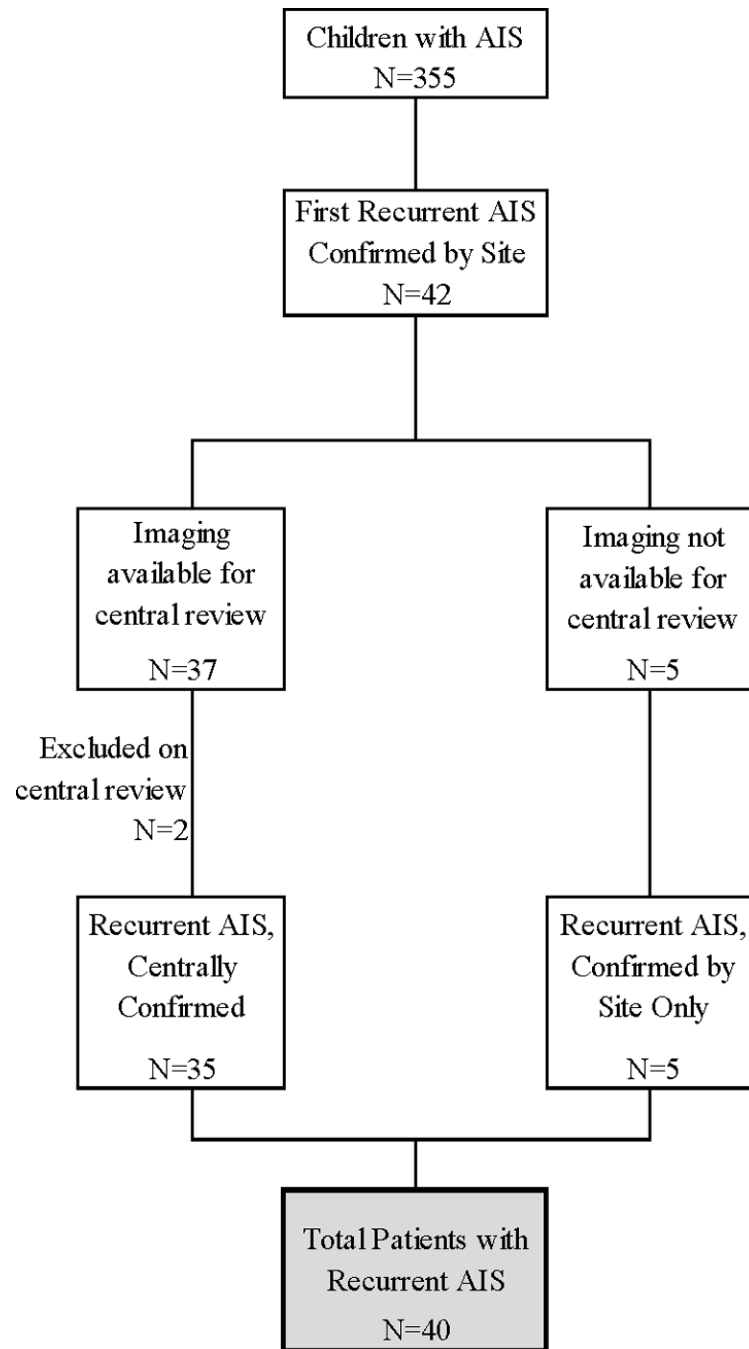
Children with AIS
N=355

First Recurrent AIS
Confirmed by Site
N=42

Imaging available for central review
N=37

Imaging not available for central review
N=5

Excluded on central review
N=2

Recurrent AIS, Centrally Confirmed
N=35

Recurrent AIS, Confirmed by Site Only
N=5

Total Patients with Recurrent AIS
N=40